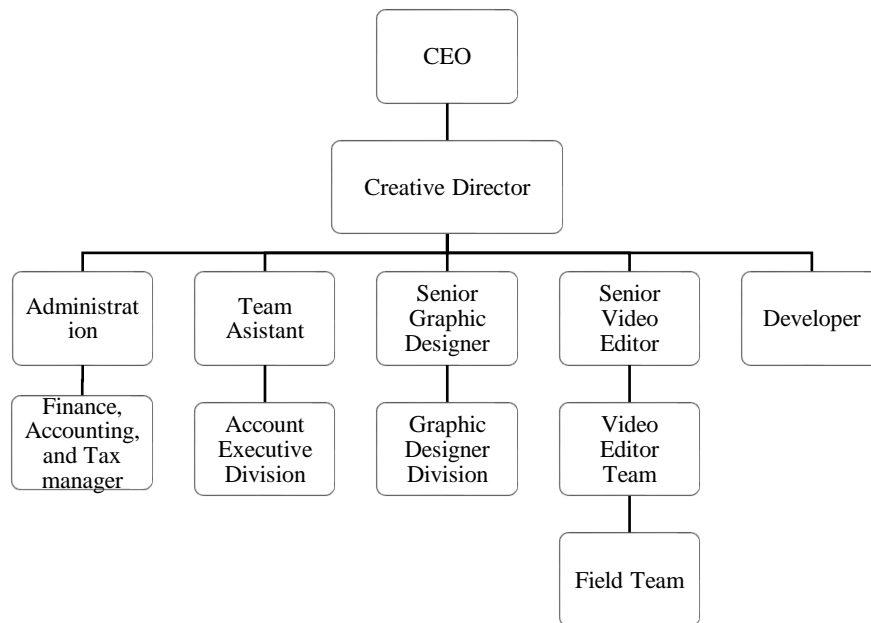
CEO

Creative Director

Administration

Finance, Accounting, and Tax manager

Team Asistant

Account Executive Division

Senior Graphic Designer

Graphic Designer Division

Senior Video Editor

Video Editor Team

Field Team

Developer